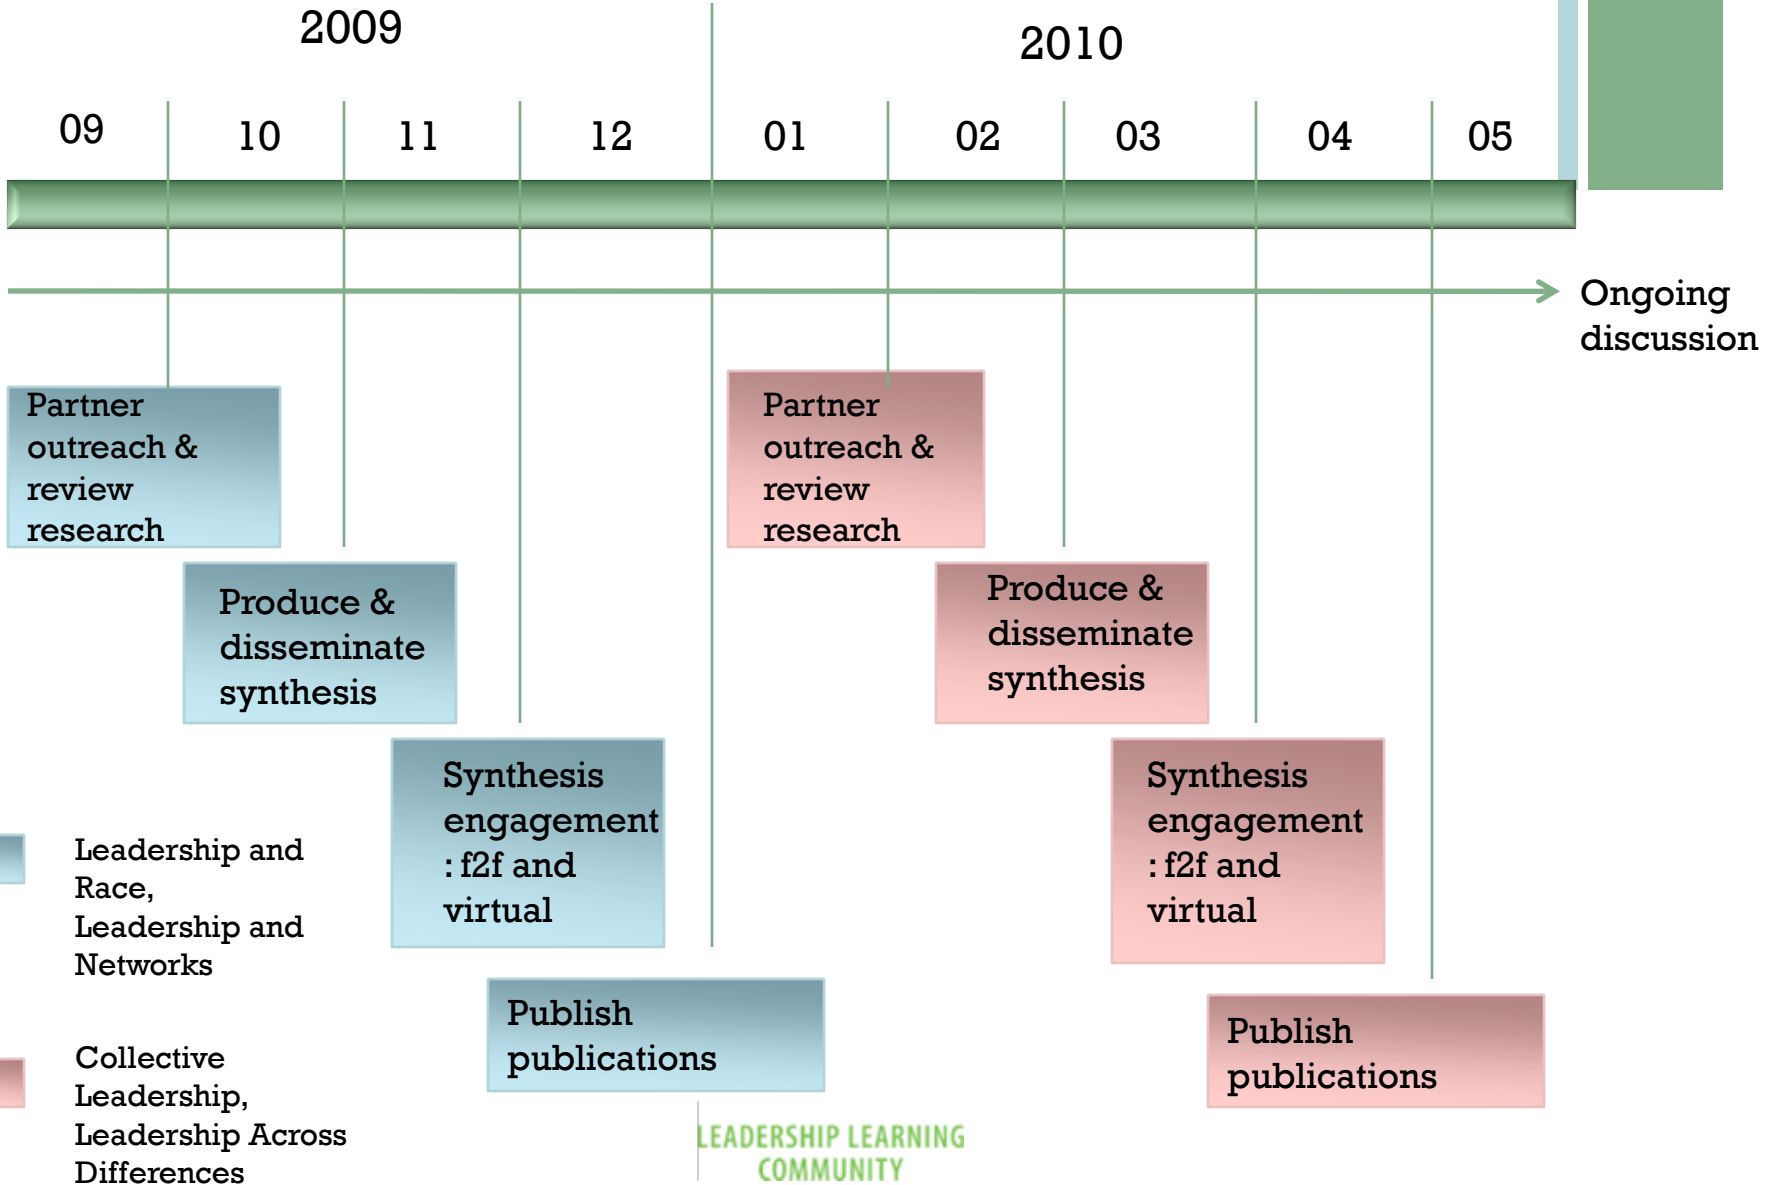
2009

2010

09 10 11 12 01 02 03 04 05

Ongoing discussion

Partner outreach & review research

Produce & disseminate synthesis

Synthesis engagement : f2f and virtual

Publish publications

Partner outreach & review research

Produce & disseminate synthesis

Synthesis engagement : f2f and virtual

Publish publications

Leadership and Race, Leadership and Networks

Collective Leadership, Leadership Across Differences

LEADERSHIP LEARNING COMMUNITY